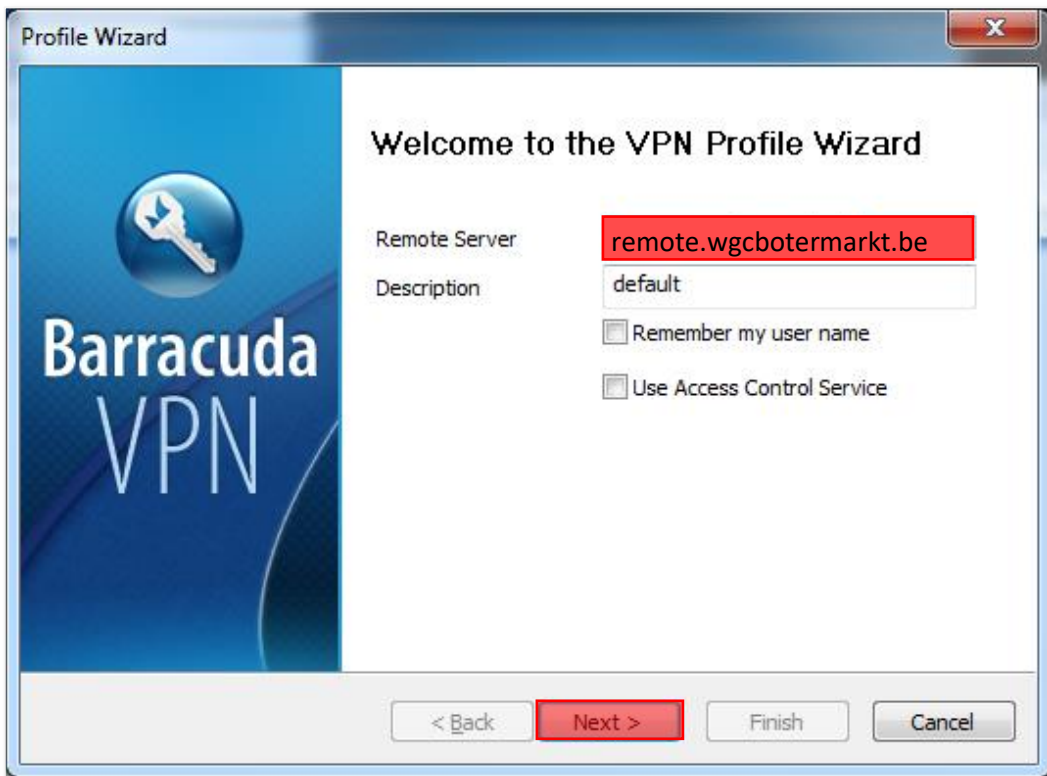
Profile Wizard

Barracuda VPN

Welcome to the VPN Profile Wizard

Remote Server remote.wgcbotermarkt.be

Description default

Remember my user name

Use Access Control Service

< Back Next > Finish Cancel